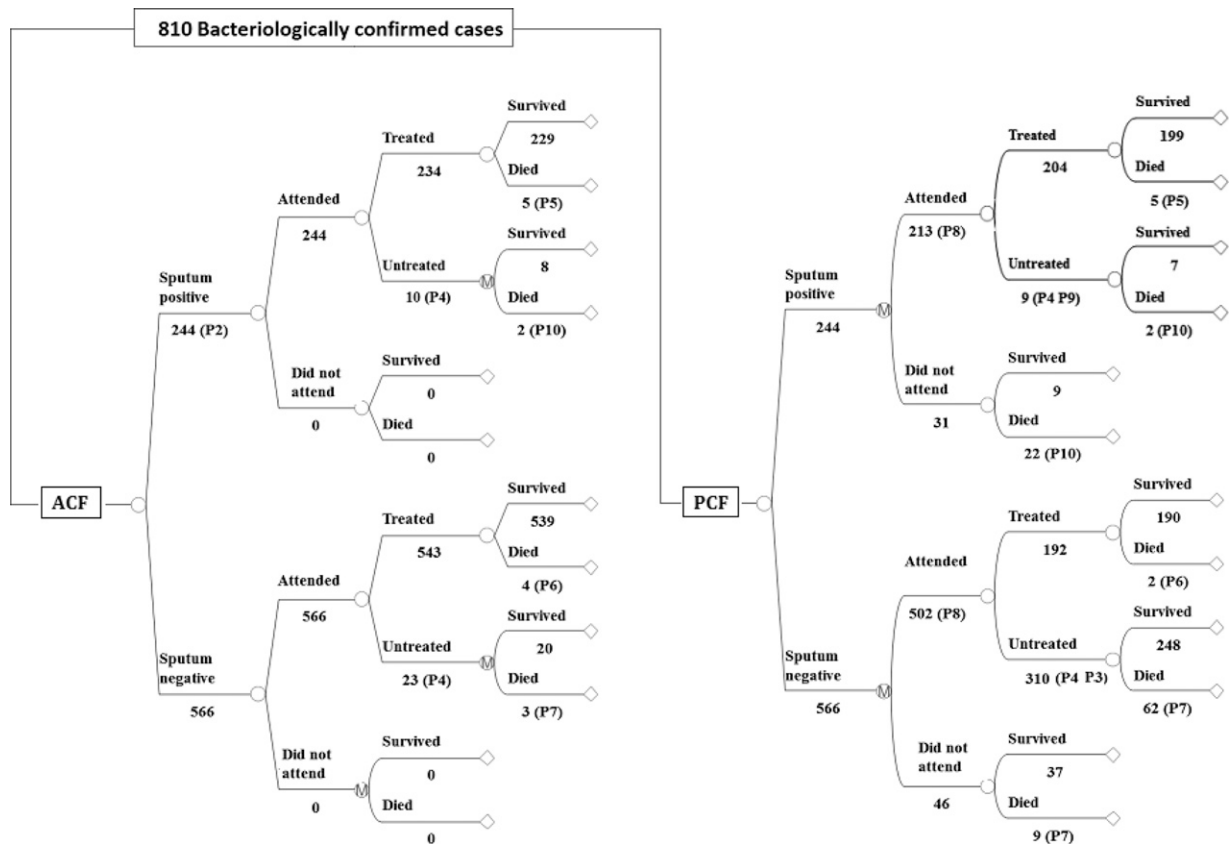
810 Bacteriologically confirmed cases

ACF

Sputum positive
244 (P2)

Attended
244

Treated
234

Survived
229

Died
5 (P5)

Untreated
10 (P4)

M

Survived
8

Died
2 (P10)

Did not attend
0

Survived
0

Died
0

Sputum negative
566

Attended
566

Treated
543

Survived
539

Died
4 (P6)

Untreated
23 (P4)

M

Survived
20

Died
3 (P7)

Did not attend
0

M

Survived
0

Died
0

PCF

Sputum positive
244

M

Attended
213 (P8)

Treated
204

Survived
199

Died
5 (P5)

Untreated
9 (P4 P9)

Survived
7

Died
2 (P10)

Did not attend
31

Survived
9

Died
22 (P10)

Sputum negative
566

M

Attended
502 (P8)

Treated
192

Survived
190

Died
2 (P6)

Untreated
310 (P4 P3)

Survived
248

Died
62 (P7)

Did not attend
46

Survived
37

Died
9 (P7)